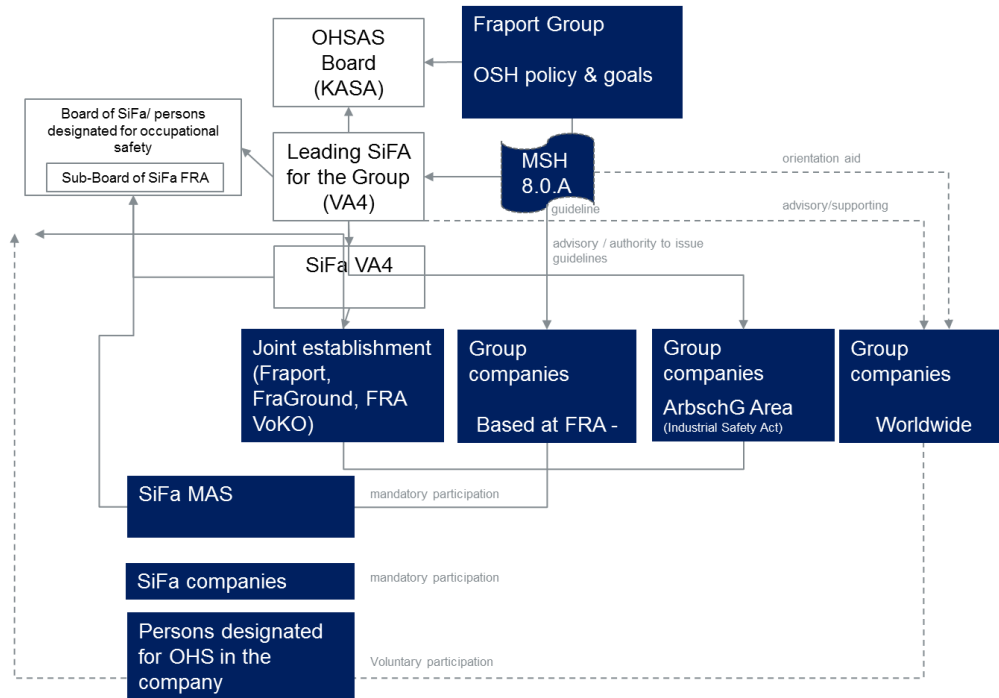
OHSAS Board (KASA)

Fraport Group

OSH policy & goals

Board of SiFa/ persons designated for occupational safety

Sub-Board of SiFa FRA

Leading SiFA for the Group (VA4)

MSH 8.0.A

guideline

orientation aid

advisory/supporting

advisory / authority to issue guidelines

SiFa VA4

Joint establishment (Fraport, FraGround, FRA VoKO)

Group companies

Based at FRA -

Group companies

ArbschG Area

(Industrial Safety Act)

Group companies

Worldwide

SiFa MAS

mandatory participation

SiFa companies

mandatory participation

Persons designated for OHS in the company

Voluntary participation